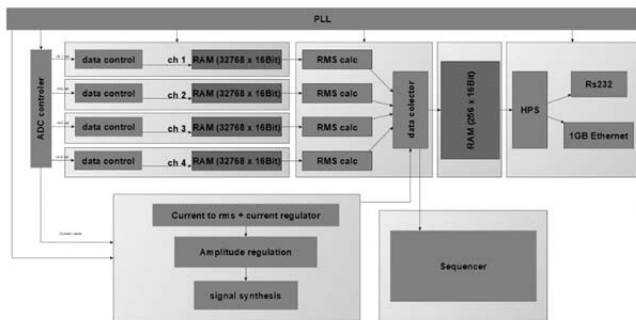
PLL

ADC controller

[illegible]
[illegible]
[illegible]
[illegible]

data control
ch 1
RAM (32768 x 16Bit)

data control
ch 2
RAM (32768 x 16Bit)

data control
ch 3
RAM (32768 x 16Bit)

data control
ch 4
RAM (32768 x 16Bit)

RMS calc
RMS calc
RMS calc
RMS calc

data colector

RAM (256 x 16Bit)

HPS

Rs232

1GB Ethernet

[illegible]

Current to rms + current regulator

Amplitude regulation

signal synthesis

Sequencer